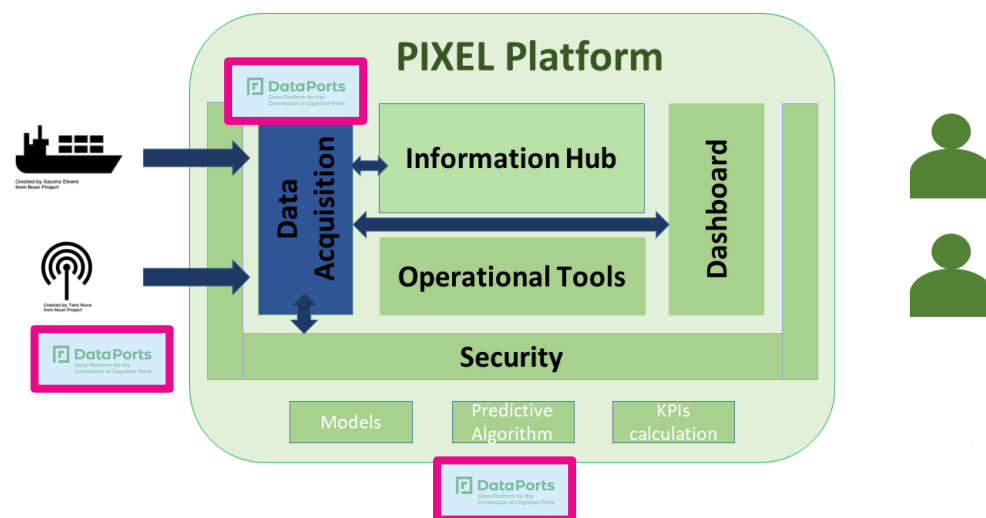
PIXEL Platform

DataPorts
Data Platform for the Connection of Cognitive Ports

Created by Sascha Elmers from Noun Project

Created by Tami Nova from Noun Project

DataPorts
Data Platform for the Connection of Cognitive Ports

Data Acquisition

Information Hub

Operational Tools

Dashboard

Security

Models

Predictive Algorithm

KPIs calculation

DataPorts
Data Platform for the Connection of Cognitive Ports